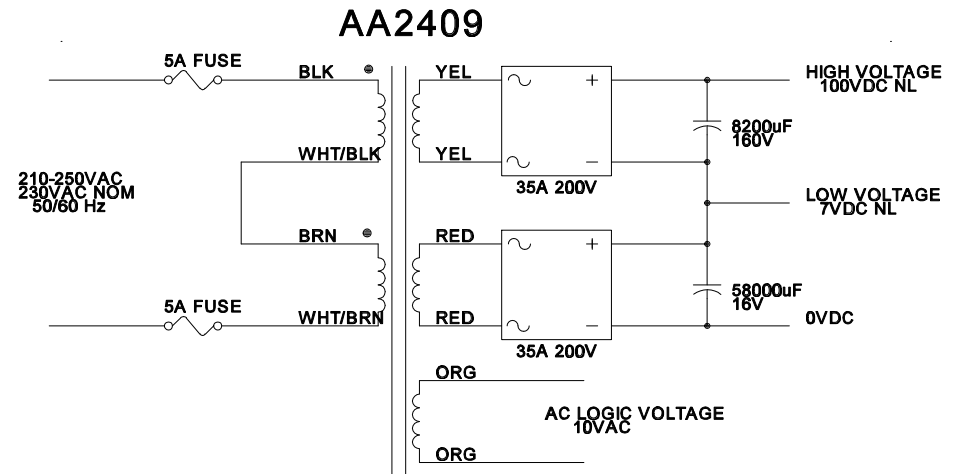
AA2409

5A FUSE
BLK
WHT/BLK
210-250VAC
230VAC NOM
50/60 Hz
BRN
5A FUSE
WHT/BRN

YEL
YEL
~ +
~ −
35A 200V
RED
RED
~ +
~ −
35A 200V
ORG
ORG
AC LOGIC VOLTAGE
10VAC

HIGH VOLTAGE
100VDC NL
8200uF
160V
LOW VOLTAGE
7VDC NL
58000uF
16V
0VDC